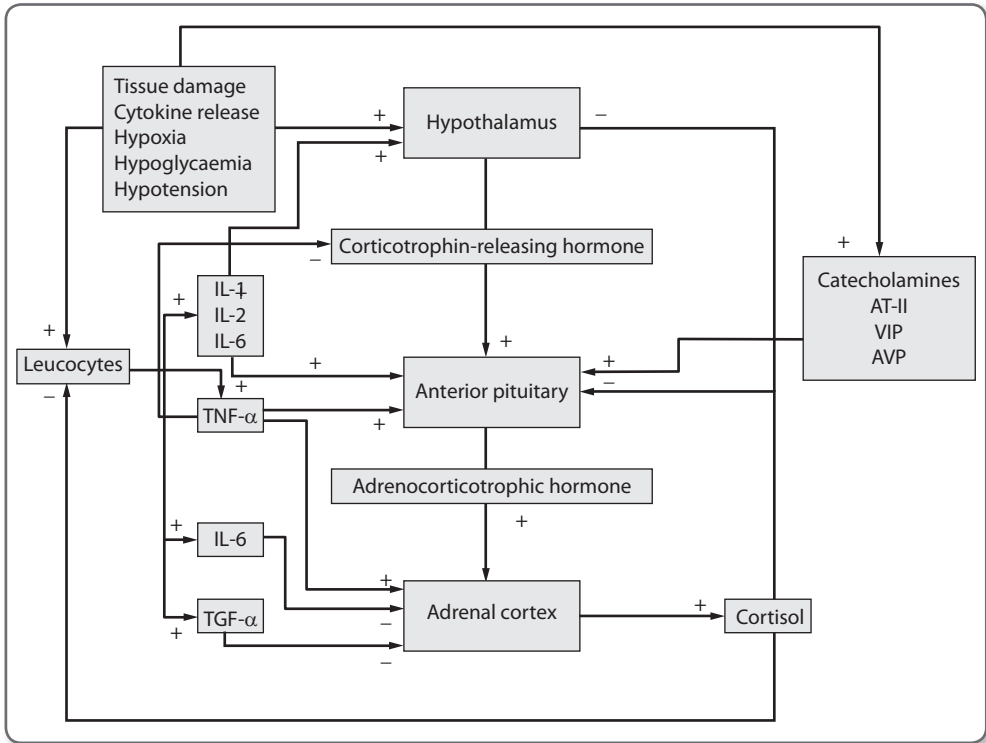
Tissue damage
Cytokine release
Hypoxia
Hypoglycaemia
Hypotension

+

Hypothalamus

−

+

Corticotrophin-releasing hormone

−

+

Catecholamines
AT-II
VIP
AVP

+

IL-1
IL-2
IL-6

+

Leucocytes

−

+

+

Anterior pituitary

+

−

TNF-α

+

Adrenocorticotrophic hormone

+

+

IL-6

+

Adrenal cortex

−

+

Cortisol

TGF-α

+

−